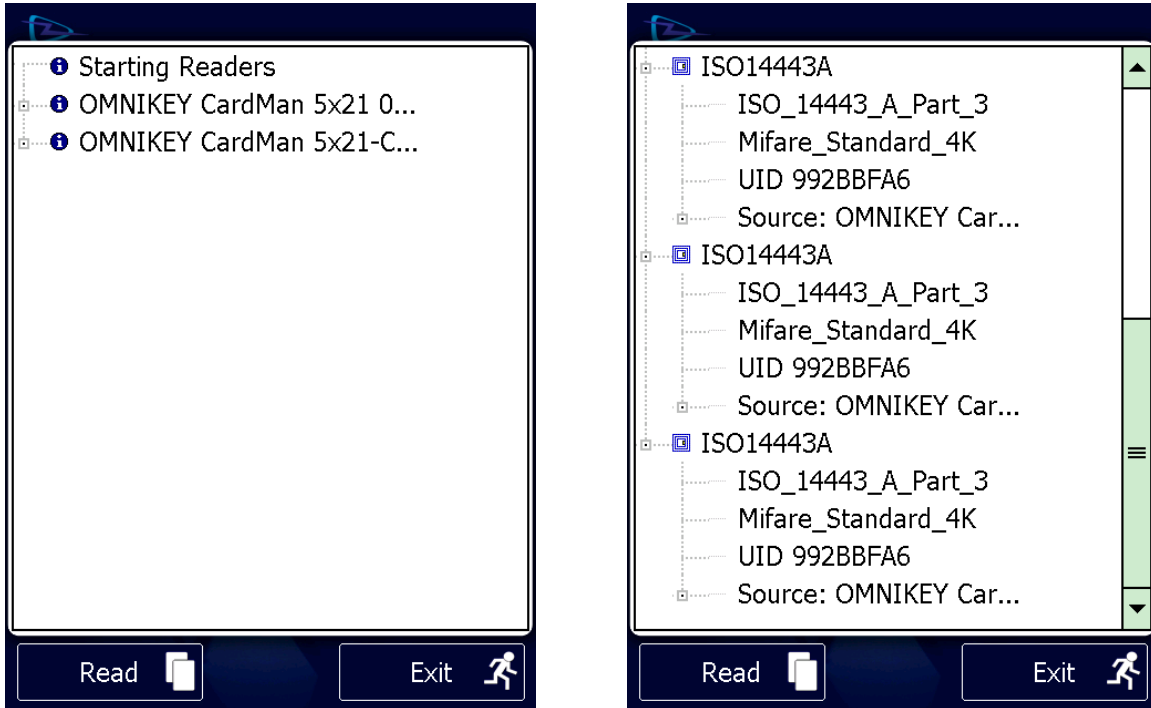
Starting Readers
OMNIKEY CardMan 5x21 0...
OMNIKEY CardMan 5x21-C...

Read
Exit

ISO14443A
ISO_14443_A_Part_3
Mifare_Standard_4K
UID 992BBFA6
Source: OMNIKEY Car...
ISO14443A
ISO_14443_A_Part_3
Mifare_Standard_4K
UID 992BBFA6
Source: OMNIKEY Car...
ISO14443A
ISO_14443_A_Part_3
Mifare_Standard_4K
UID 992BBFA6
Source: OMNIKEY Car...

Read
Exit